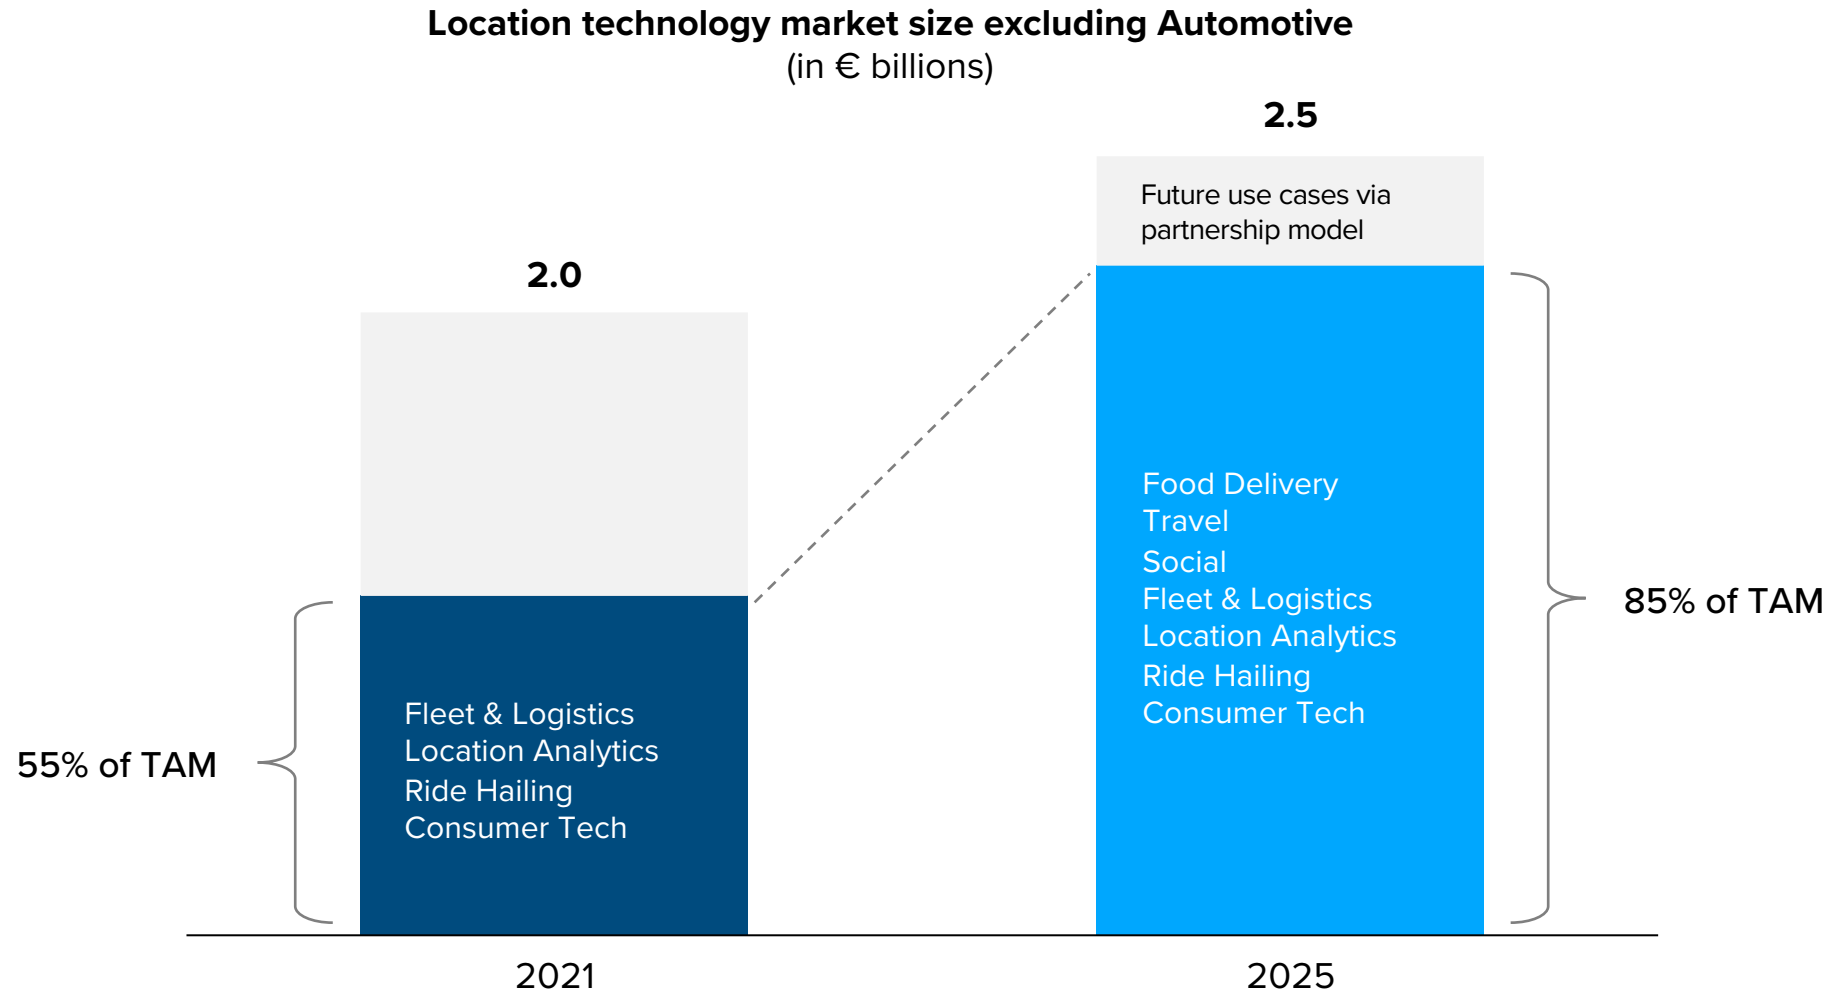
Location technology market size excluding Automotive
(in € billions)

2.0

55% of TAM

Fleet & Logistics
Location Analytics
Ride Hailing
Consumer Tech

2.5

Future use cases via partnership model

Food Delivery
Travel
Social
Fleet & Logistics
Location Analytics
Ride Hailing
Consumer Tech

85% of TAM

2021

2025